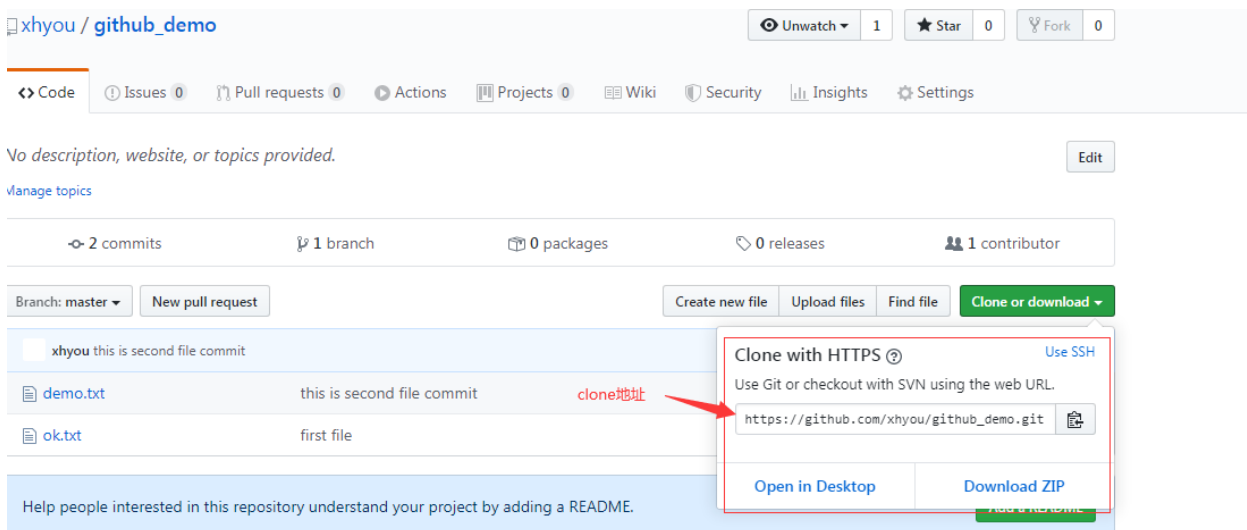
xhyou / github_demo

Unwatch 1 Star 0 Fork 0

<> Code Issues 0 Pull requests 0 Actions Projects 0 Wiki Security Insights Settings

No description, website, or topics provided.

Edit

Manage topics

2 commits 1 branch 0 packages 0 releases 1 contributor

Branch: master New pull request Create new file Upload files Find file Clone or download

xhyou this is second file commit

demo.txt this is second file commit

ok.txt first file

clone地址

Clone with HTTPS Use SSH

Use Git or checkout with SVN using the web URL.

https://github.com/xhyou/github_demo.git

Open in Desktop Download ZIP

Help people interested in this repository understand your project by adding a README.

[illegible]